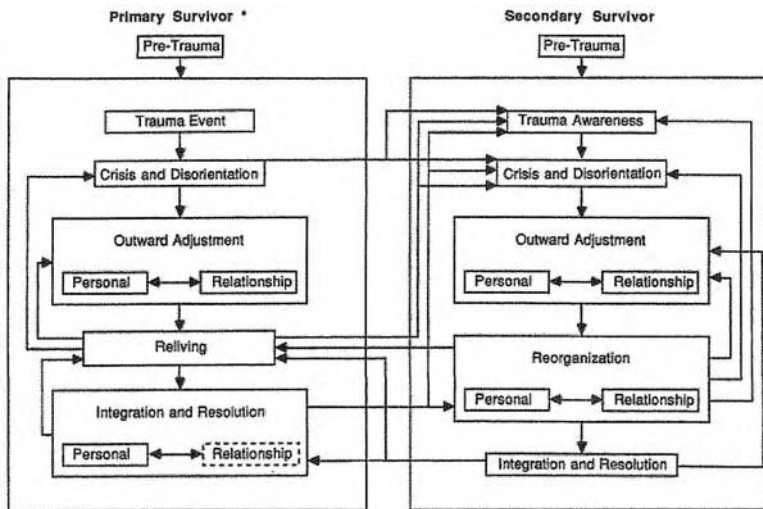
Primary Survivor *

Pre-Trauma

Trauma Event

Crisis and Disorientation

Outward Adjustment

Personal

Relationship

Reliving

Integration and Resolution

Personal

Relationship

Secondary Survivor

Pre-Trauma

Trauma Awareness

Crisis and Disorientation

Outward Adjustment

Personal

Relationship

Reorganization

Personal

Relationship

Integration and Resolution